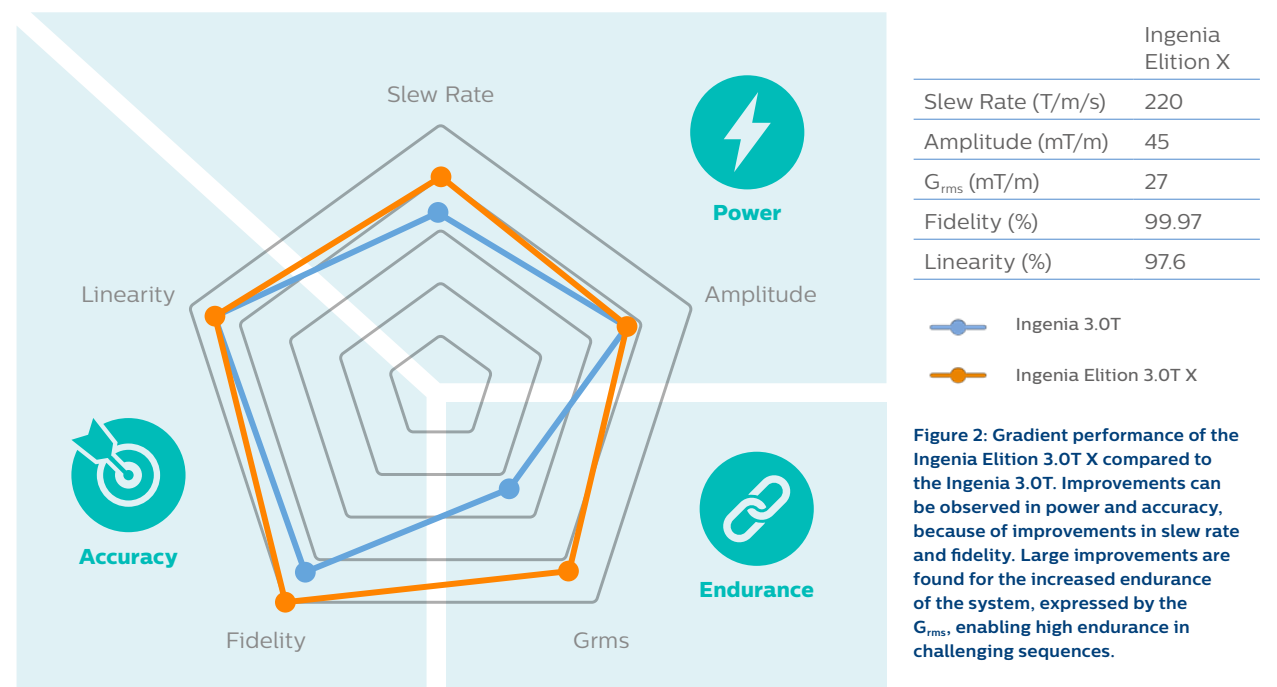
Slew Rate

Power

Amplitude

Linearity

Accuracy

Endurance

Fidelity

Grms

|  | Ingenia Elition X |
|---|---|
| Slew Rate (T/m/s) | 220 |
| Amplitude (mT/m) | 45 |
| $G_{rms}$ (mT/m) | 27 |
| Fidelity (%) | 99.97 |
| Linearity (%) | 97.6 |

Ingenia 3.0T

Ingenia Elition 3.0T X

Figure 2: Gradient performance of the Ingenia Elition 3.0T X compared to the Ingenia 3.0T. Improvements can be observed in power and accuracy, because of improvements in slew rate and fidelity. Large improvements are found for the increased endurance of the system, expressed by the $G_{rms}$, enabling high endurance in challenging sequences.